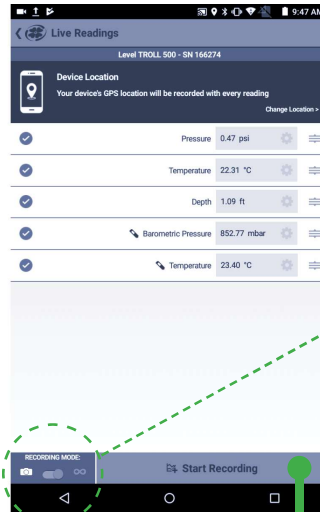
9:47 AM

Live Readings

Level TROLL 500 - SN 166274

Device Location
Your device's GPS location will be recorded with every reading

Change Location >

Pressure 0.47 psi

Temperature 22.31 °C

Depth 1.09 ft

Barometric Pressure 852.77 mbar

Temperature 23.40 °C

RECORDING MODE:

Start Recording